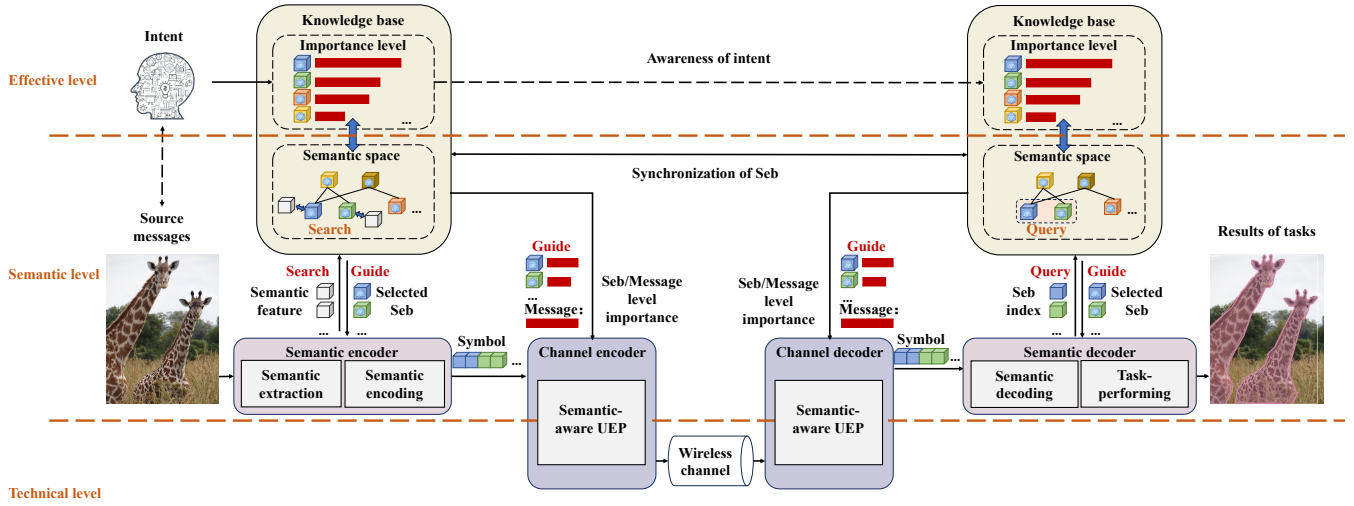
Effective level

Intent

Knowledge base

Importance level

...

Awareness of intent

Knowledge base

Importance level

...

Semantic space

...

Search

Synchronization of Seb

Semantic space

...

Query

Source messages

Semantic level

Search

Guide

Semantic feature

...

Selected Seb

...

Guide

...

Message:

Seb/Message level importance

Seb/Message level importance

Guide

...

Message:

Query

Guide

Seb index

...

Selected Seb

...

Results of tasks

Semantic encoder

Semantic extraction

Semantic encoding

Symbol

...

Channel encoder

Semantic-aware UEP

Wireless channel

Channel decoder

Semantic-aware UEP

Symbol

Semantic decoder

Semantic decoding

Task-performing

Technical level